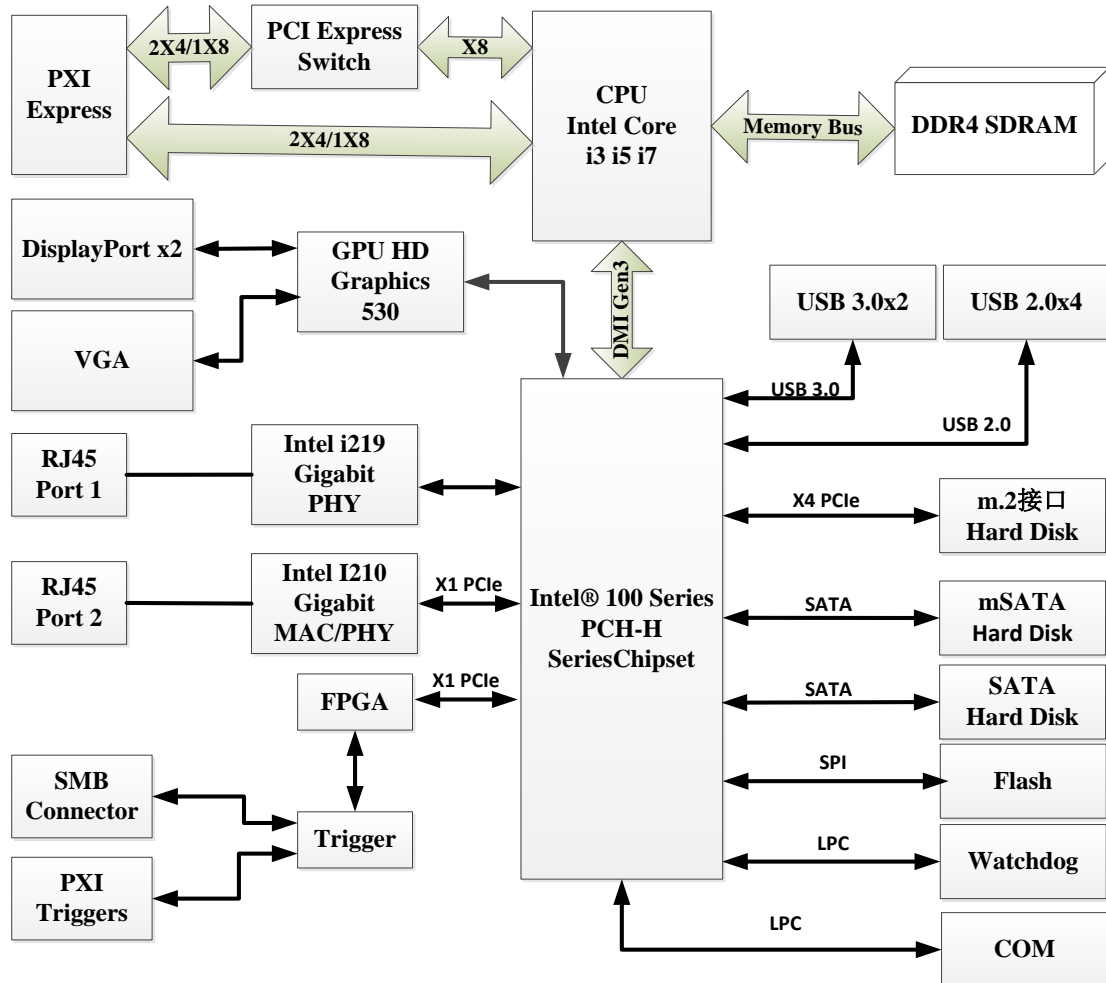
PXI Express

2X4/1X8

PCI Express Switch

X8

2X4/1X8

CPU Intel Core i3 i5 i7

Memory Bus

DDR4 SDRAM

DisplayPort x2

GPU HD Graphics 530

VGA

DMI Gen3

USB 3.0x2

USB 2.0x4

USB 3.0

USB 2.0

RJ45 Port 1

Intel i219 Gigabit PHY

X4 PCIe

m.2接口 Hard Disk

RJ45 Port 2

Intel I210 Gigabit MAC/PHY

X1 PCIe

Intel® 100 Series PCH-H SeriesChipset

SATA

mSATA Hard Disk

FPGA

X1 PCIe

SATA

SATA Hard Disk

SPI

Flash

SMB Connector

Trigger

LPC

Watchdog

PXI Triggers

LPC

COM